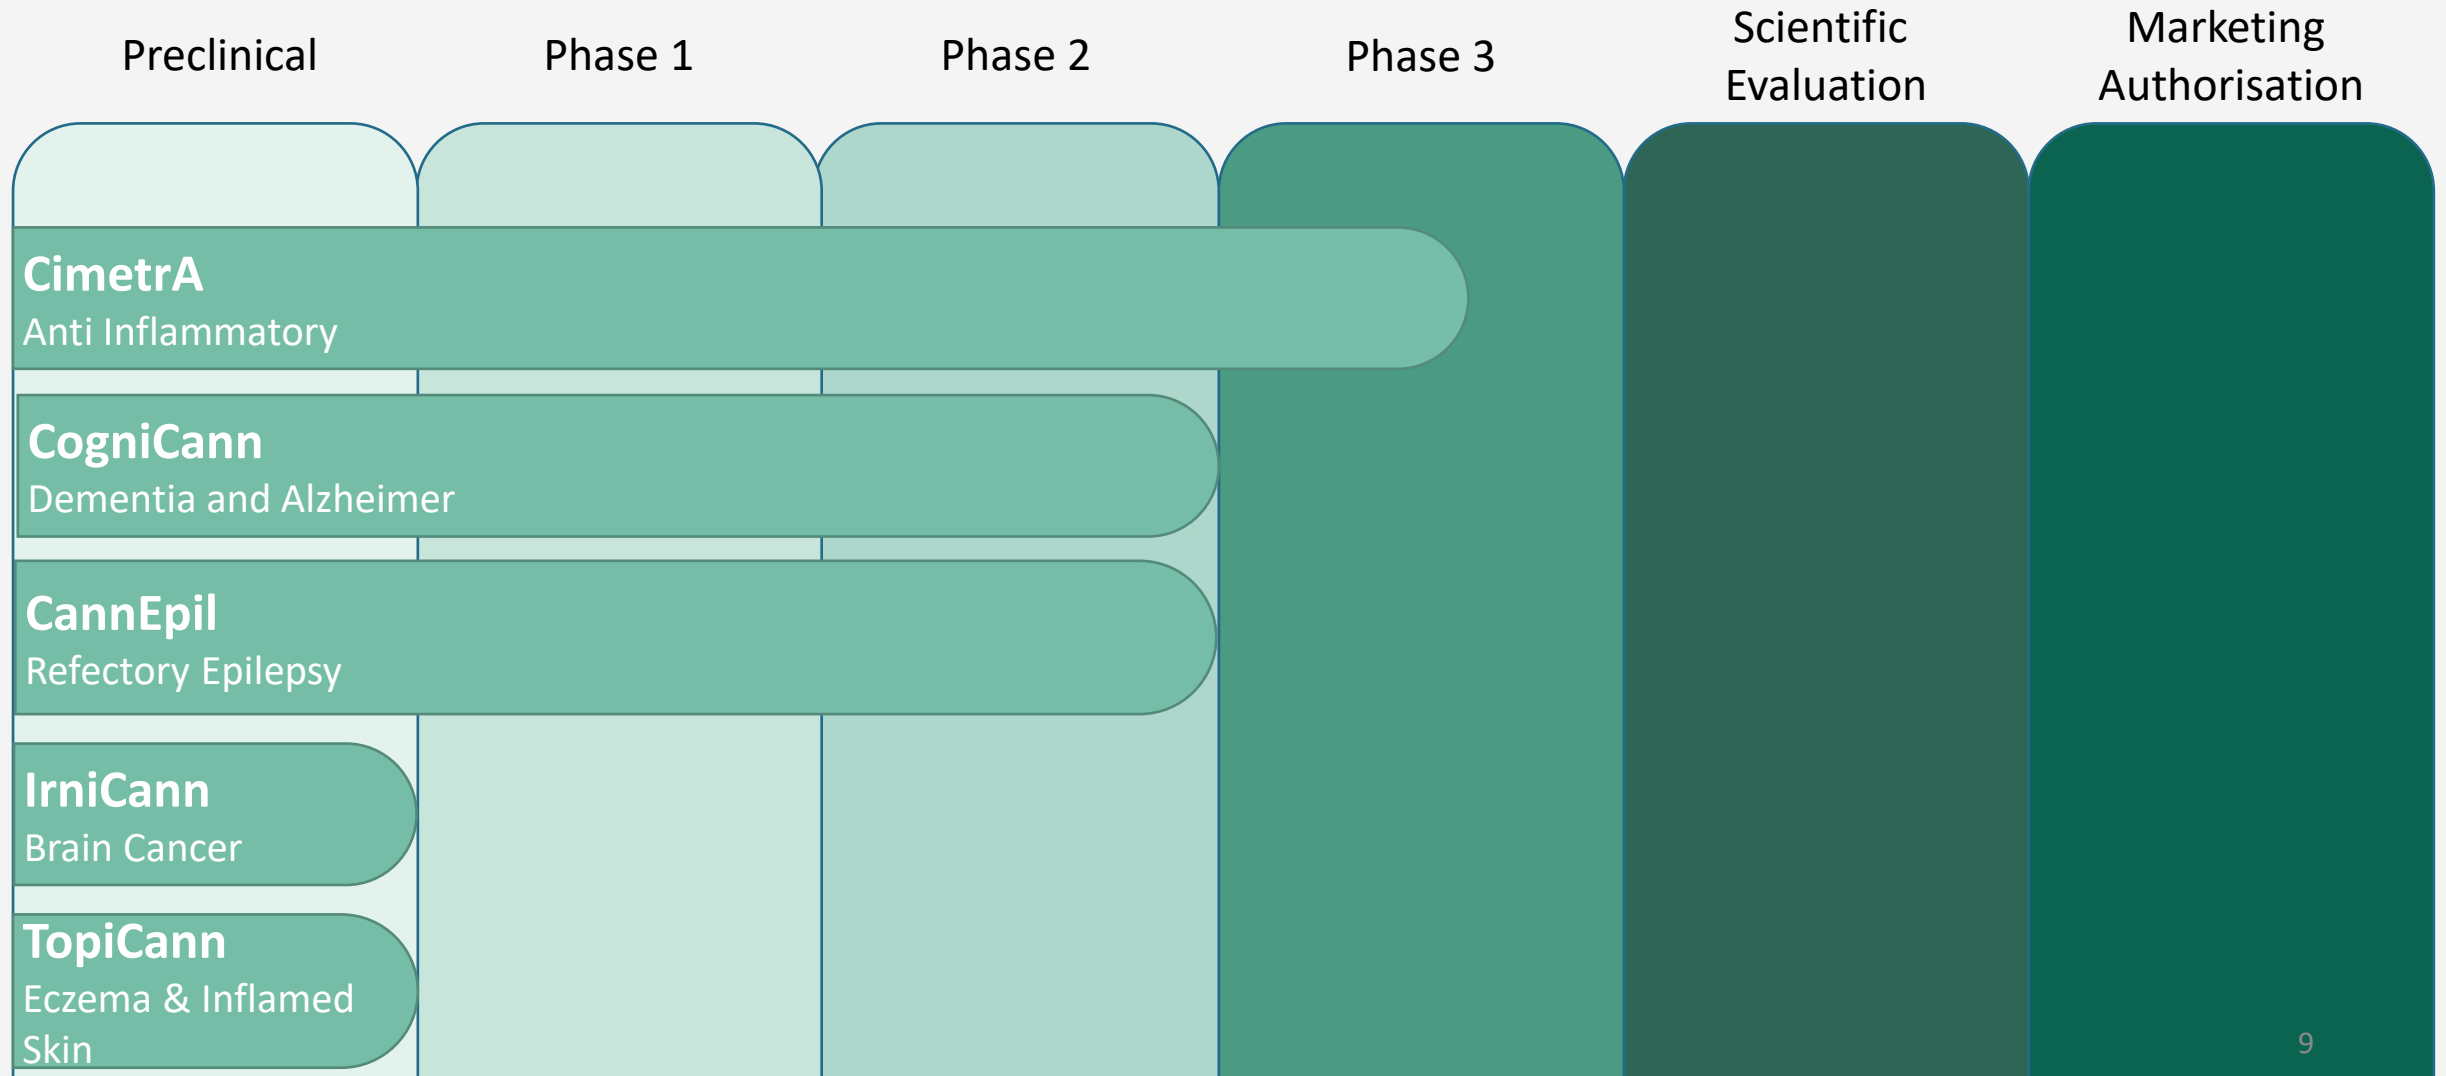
| Preclinical | Phase 1 | Phase 2 | Phase 3 | Scientific Evaluation | Marketing Authorisation |
|---|---|---|---|---|---|

CimetrA
Anti Inflammatory

CogniCann
Dementia and Alzheimer

CannEpil
Refectory Epilepsy

IrniCann
Brain Cancer

TopiCann
Eczema & Inflamed Skin

9